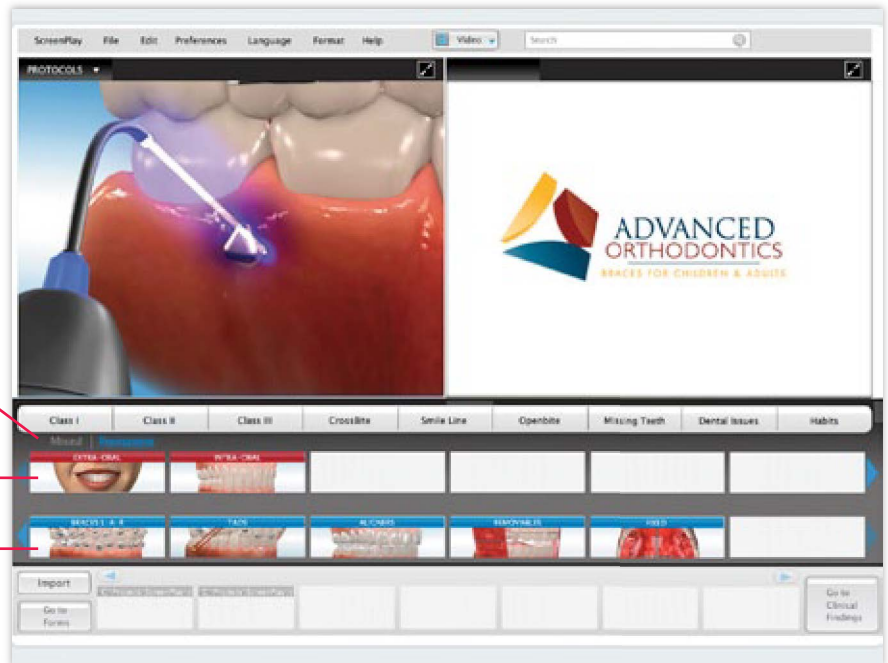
ScreenPlay File Edit Preferences Language Format Help Video Search

PROTOCOLS

ADVANCED ORTHODONTICS
BRACES FOR CHILDREN & ADULTS

Class I | Class II | Class III | Crossbite | Smile Line | Openbite | Missing Teeth | Dental Issues | Habits

Mixed | Permanent

EXTRA-ORAL
INTRA-ORAL

BRACES 1, 4, 8
TADS
ALIGNERS
REMOVABLES
FIXED

Import
Go to Forms

Go to Clinical Findings